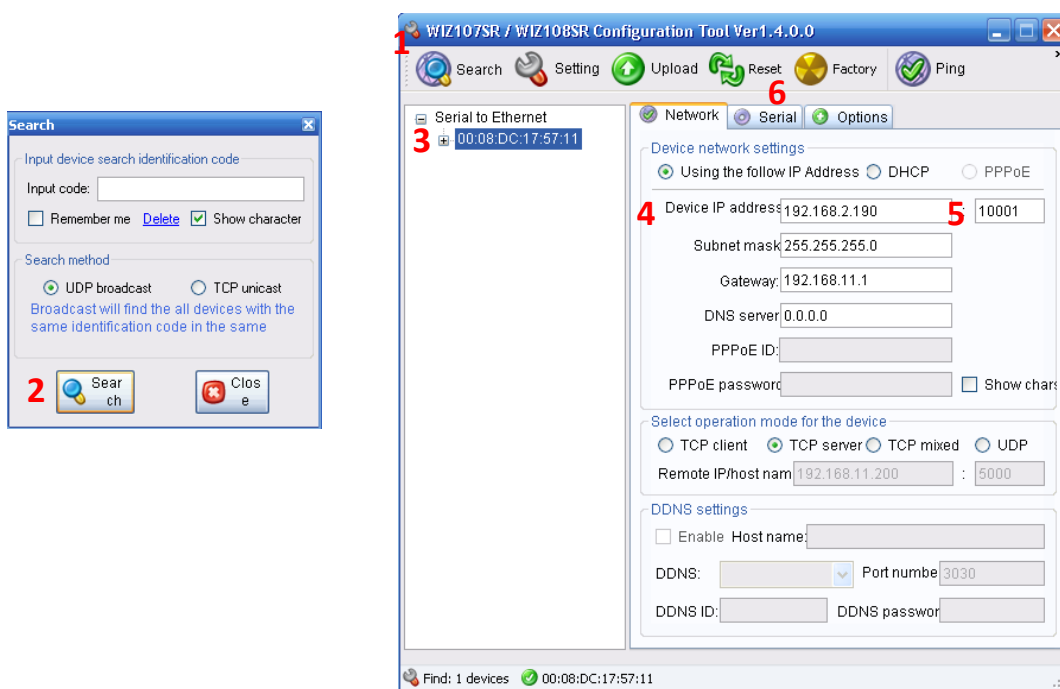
Search

Input device search identification code

Input code:

Remember me Delete Show character

Search method

UDP broadcast TCP unicast

Broadcast will find the all devices with the same identification code in the same

2 Sear ch Clos e

WIZ107SR / WIZ108SR Configuration Tool Ver1.4.0.0

1 Search Setting Upload Reset Factory Ping

6

Serial to Ethernet

3 00:08:DC:17:57:11

Network Serial Options

Device network settings

Using the follow IP Address DHCP PPPoE

4 Device IP address 192.168.2.190 5 10001

Subnet mask 255.255.255.0

Gateway: 192.168.11.1

DNS server 0.0.0.0

PPPoE ID:

PPPoE passwor Show chars

Select operation mode for the device

TCP client TCP server TCP mixed UDP

Remote IP/host nam 192.168.11.200 : 5000

DDNS settings

Enable Host name:

DDNS: Port numbe 3030

DDNS ID: DDNS passwor

Find: 1 devices 00:08:DC:17:57:11